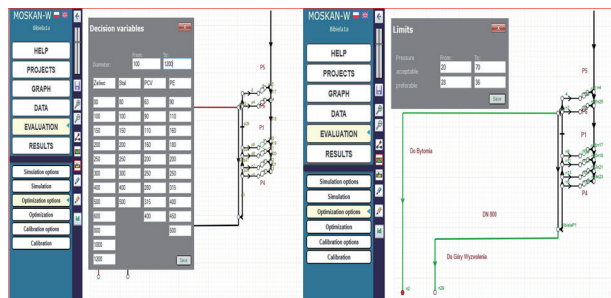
MOSKAN-W

HELP

PROJECTS

GRAPH

DATA

EVALUATION

RESULTS

Simulation options

Simulation

Optimization options

Optimization

Calibration options

Calibration

Decision variables

From: 100 To: 1200

Diameter:

| Żeliwo | Stal | PCV | PE |
|---|---|---|---|
| 80 | 80 | 63 | 90 |
| 100 | 100 | 90 | 110 |
| 150 | 150 | 110 | 160 |
| 200 | 200 | 160 | 180 |
| 250 | 250 | 200 | 200 |
| 300 | 300 | 250 | 250 |
| 400 | 400 | 280 | 315 |
| 500 | 500 | 315 | 400 |
| 600 | | 400 | 450 |
| 800 | | | 500 |
| 1000 | | | |
| 1200 | | | |

Save

P5

P1

P4

MOSKAN-W

HELP

PROJECTS

GRAPH

DATA

EVALUATION

RESULTS

Simulation options

Simulation

Optimization options

Optimization

Calibration options

Calibration

Limits

| | From: | To: |
|---|---|---|
| Pressure | | |
| acceptable | 20 | 70 |
| preferable | 28 | 36 |

Save

P5

P1

P4

Do Bytomia

DN 800

Do Góry Wyzwolenia